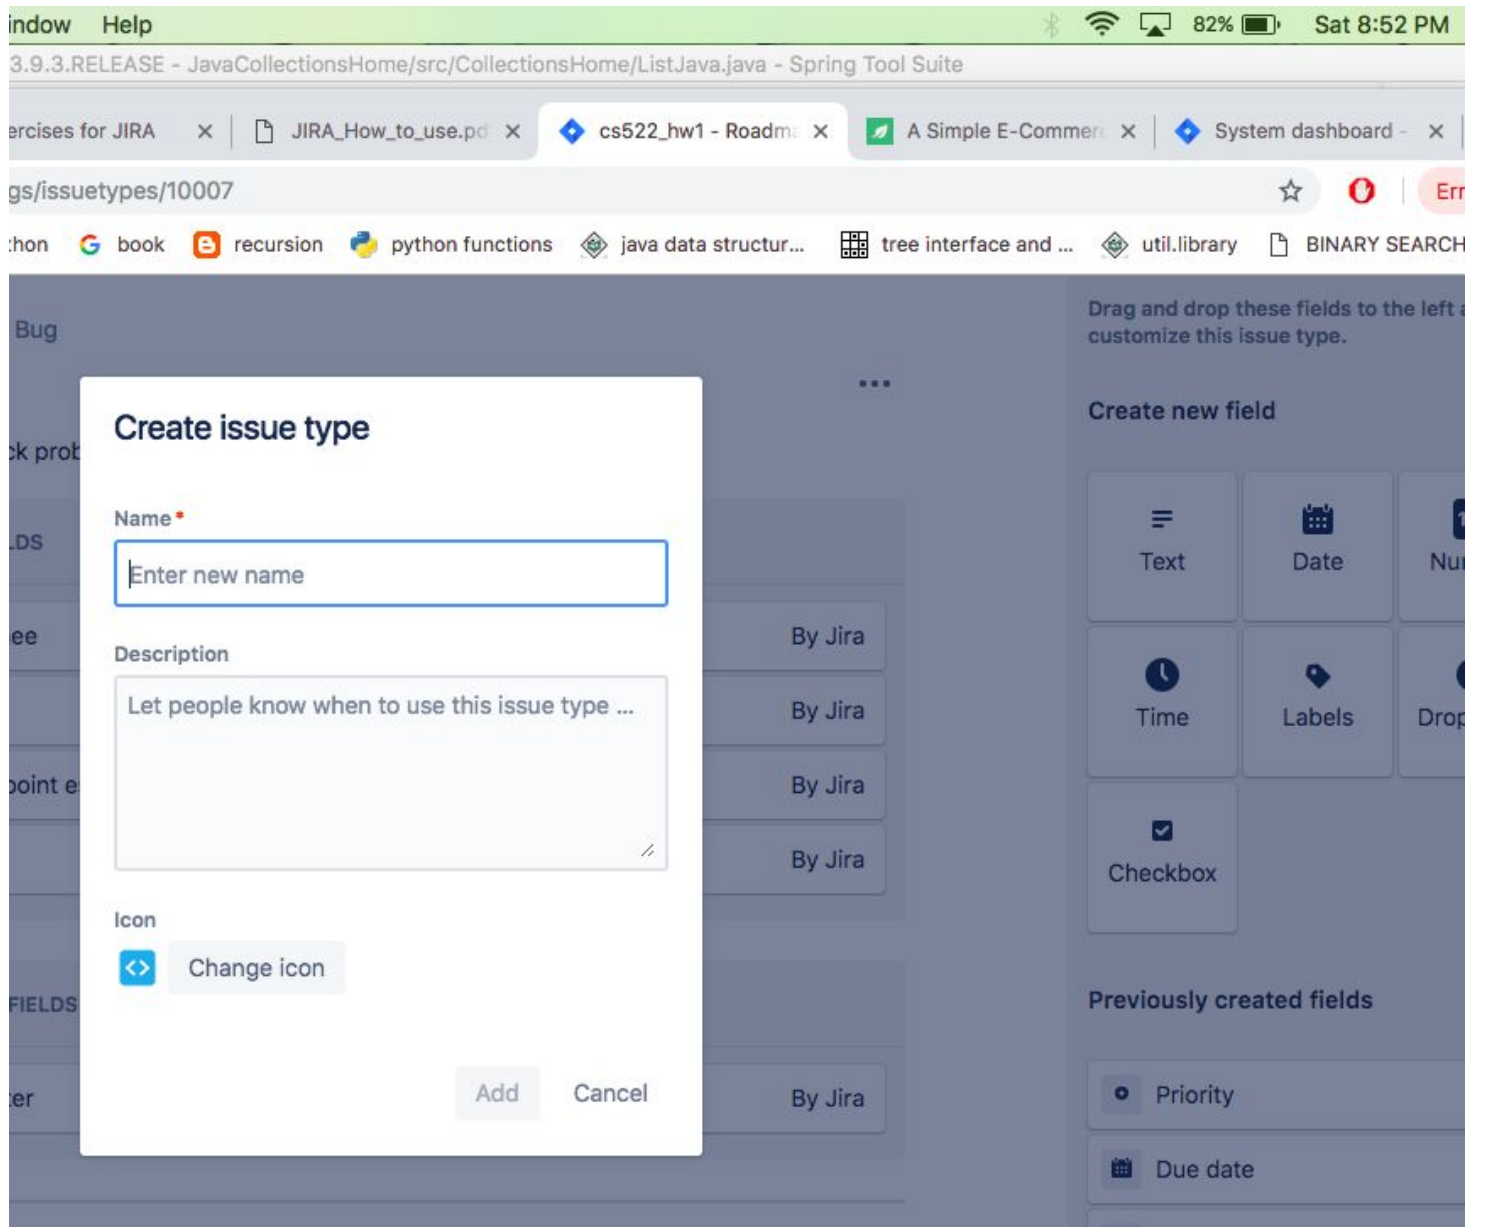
indow Help 82% Sat 8:52 PM

3.9.3.RELEASE - JavaCollectionsHome/src/CollectionsHome/ListJava.java - Spring Tool Suite

ercises for JIRA × JIRA_How_to_use.pd × cs522_hw1 - Roadm × A Simple E-Commer × System dashboard - ×

gs/issuetypes/10007

Err

thon book recursion python functions java data structur... tree interface and ... util.library BINARY SEARCH

Bug

ck prob

LDS

ee

point e

FIELDS

ter

By Jira

By Jira

By Jira

By Jira

By Jira

Drag and drop these fields to the left customize this issue type.

Create new field

Text

Date

Nu

Time

Labels

Drop

Checkbox

Previously created fields

Priority

Due date

Create issue type

Name *

Enter new name

Description

Let people know when to use this issue type ...

Icon

Change icon

Add

Cancel